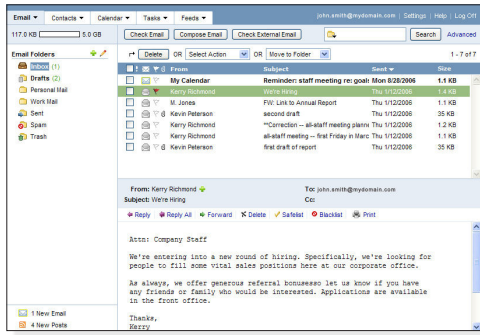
Email ▾ | Contacts ▾ | Calendar ▾ | Tasks ▾ | Feeds ▾

john.smith@mydomain.com | Settings | Help | Log Off

117.0 KB | 5.0 GB

Check Email | Compose Email | Check External Email

Search | Advanced

Email Folders

Inbox (1)
Drafts (2)
Personal Mail
Work Mail
Sent
Spam
Trash

Delete | OR | Select Action | OR | Move to Folder

1 - 7 of 7

| From | Subject | Sent ▾ | Size |
|---|---|---|---|
| My Calendar | Reminder: staff meeting re: goal | Mon 8/28/2006 | 1.1 KB |
| Kerry Richmond | We're Hiring | Thu 1/12/2006 | 1.4 KB |
| M. Jones | FW: Link to Annual Report | Thu 1/12/2006 | 1.1 KB |
| Kevin Peterson | second draft | Thu 1/12/2006 | 35 KB |
| Kerry Richmond | **Correction -- all-staff meeting plann | Thu 1/12/2006 | 1.2 KB |
| Kerry Richmond | all-staff meeting -- first Friday in Marc | Thu 1/12/2006 | 1.1 KB |
| Kevin Peterson | first draft of report | Thu 1/12/2006 | 35 KB |

From: Kerry Richmond
To: john.smith@mydomain.com
Subject: We're Hiring
Cc:

Reply | Reply All | Forward | Delete | Safelist | Blacklist | Print

Attn: Company Staff

We're entering into a new round of hiring. Specifically, we're looking for people to fill some vital sales positions here at our corporate office.

As always, we offer generous referral bonusess let us know if you have any friends or family who would be interested. Applications are available in the front office.

Thanks,
Kerry

1 New Email
4 New Posts